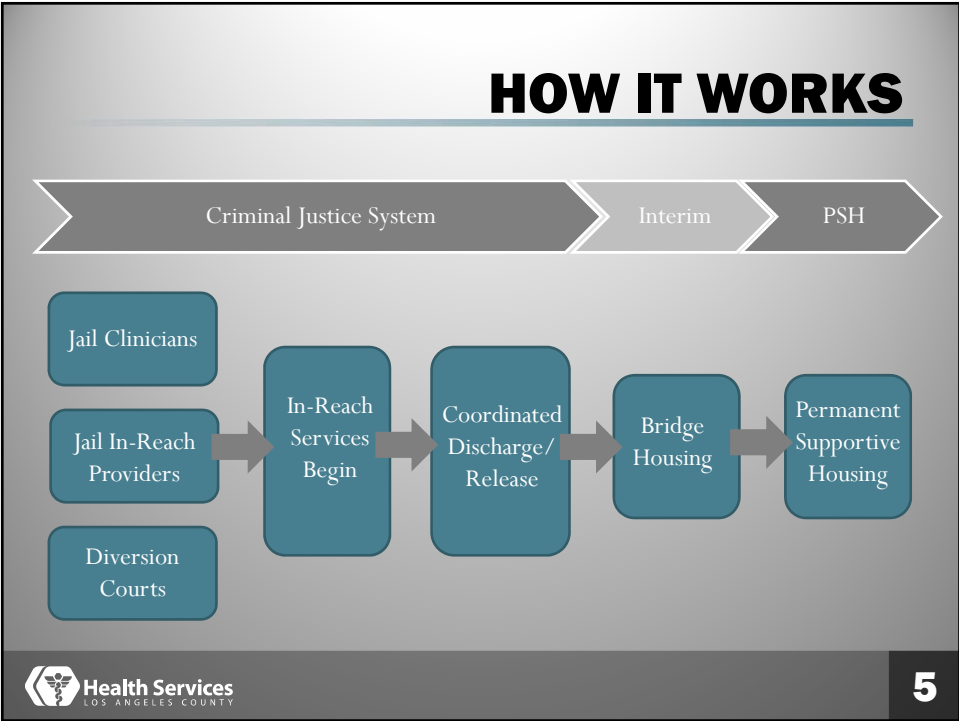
HOW IT WORKS

Criminal Justice System

Interim

PSH

Jail Clinicians

Jail In-Reach Providers

Diversion Courts

In-Reach Services Begin

Coordinated Discharge/ Release

Bridge Housing

Permanent Supportive Housing

Health Services
LOS ANGELES COUNTY

5